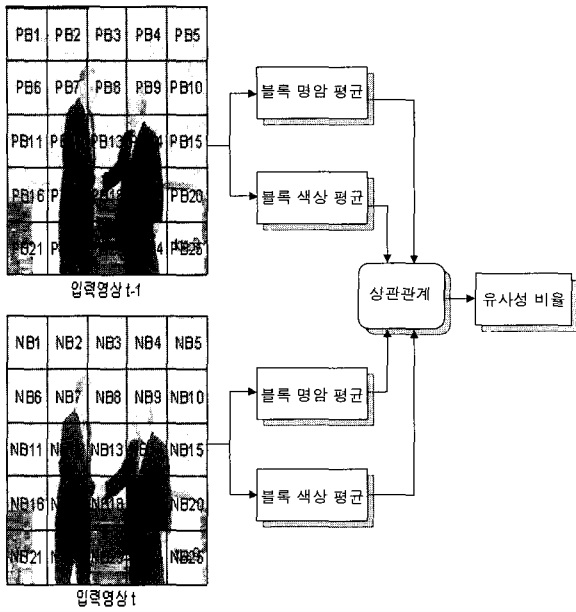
| PB1 | PB2 | PB3 | PB4 | PB5 |
|---|---|---|---|---|
| PB6 | PB7 | PB8 | PB9 | PB10 |
| PB11 | P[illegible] | PB13 | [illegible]4 | PB15 |
| PB16 | P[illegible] | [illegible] | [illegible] | PB20 |
| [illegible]21 | P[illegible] | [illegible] | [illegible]4 | PB25 |

입력영상 t-1

| NB1 | NB2 | NB3 | NB4 | NB5 |
|---|---|---|---|---|
| NB6 | NB7 | NB8 | NB9 | NB10 |
| NB11 | N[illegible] | NB13 | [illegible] | NB15 |
| NB16 | N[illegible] | NB18 | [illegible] | NB20 |
| NB21 | N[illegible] | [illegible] | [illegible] | NB25 |

입력영상 t

블록 명암 평균

블록 색상 평균

블록 명암 평균

블록 색상 평균

상관관계

유사성 비율